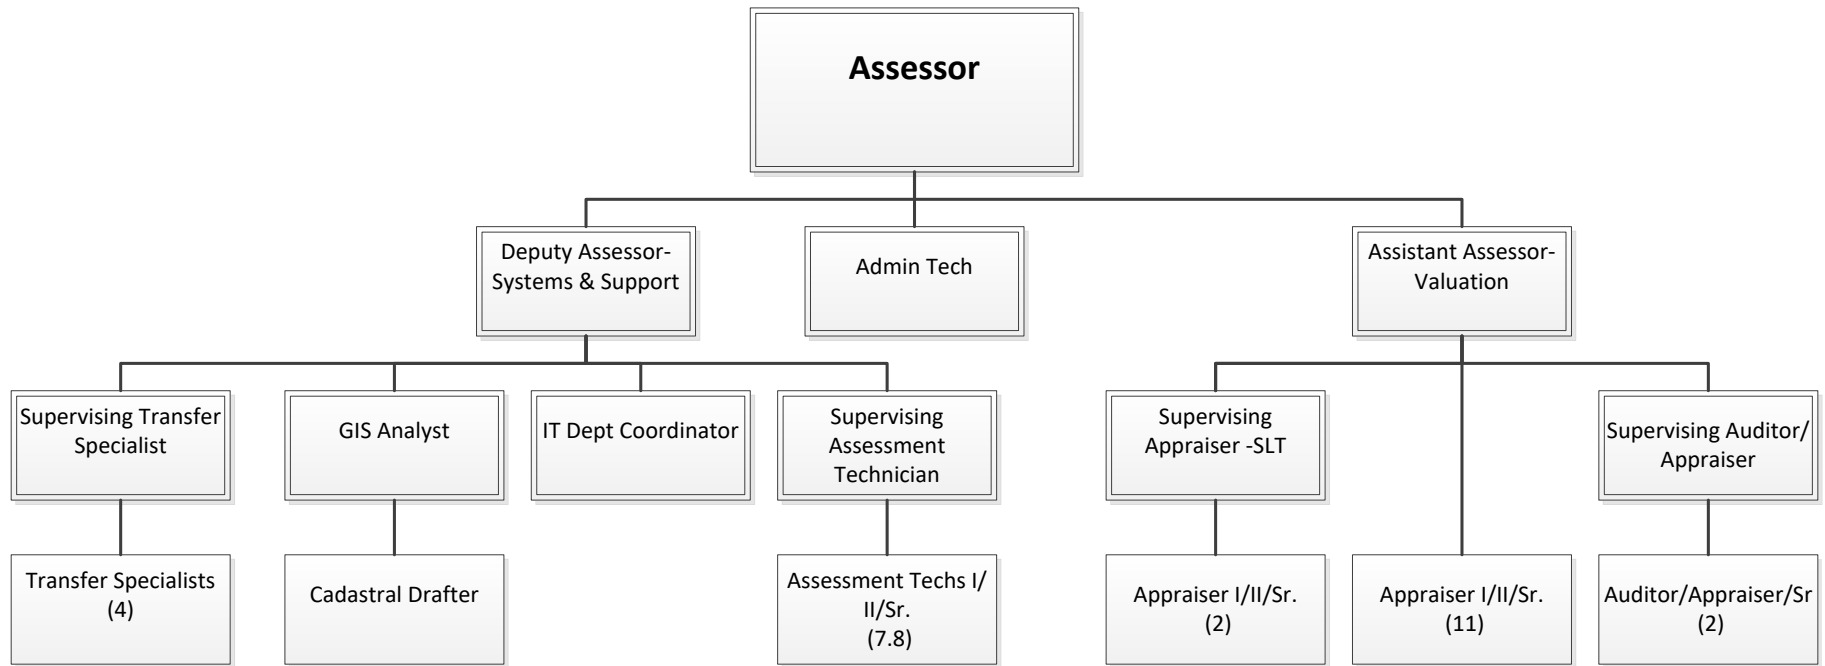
Assessor

Deputy Assessor-Systems & Support

Admin Tech

Assistant Assessor-Valuation

Supervising Transfer Specialist

GIS Analyst

IT Dept Coordinator

Supervising Assessment Technician

Supervising Appraiser -SLT

Supervising Auditor/ Appraiser

Transfer Specialists (4)

Cadastral Drafter

Assessment Techs I/ II/Sr. (7.8)

Appraiser I/II/Sr. (2)

Appraiser I/II/Sr. (11)

Auditor/Appraiser/Sr (2)